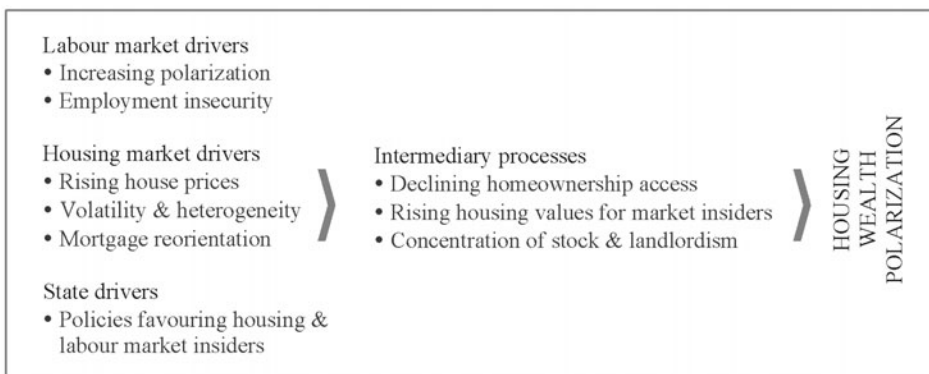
Labour market drivers
• Increasing polarization
• Employment insecurity

Housing market drivers
• Rising house prices
• Volatility & heterogeneity
• Mortgage reorientation

State drivers
• Policies favouring housing & labour market insiders

Intermediary processes
• Declining homeownership access
• Rising housing values for market insiders
• Concentration of stock & landlordism

HOUSING WEALTH POLARIZATION